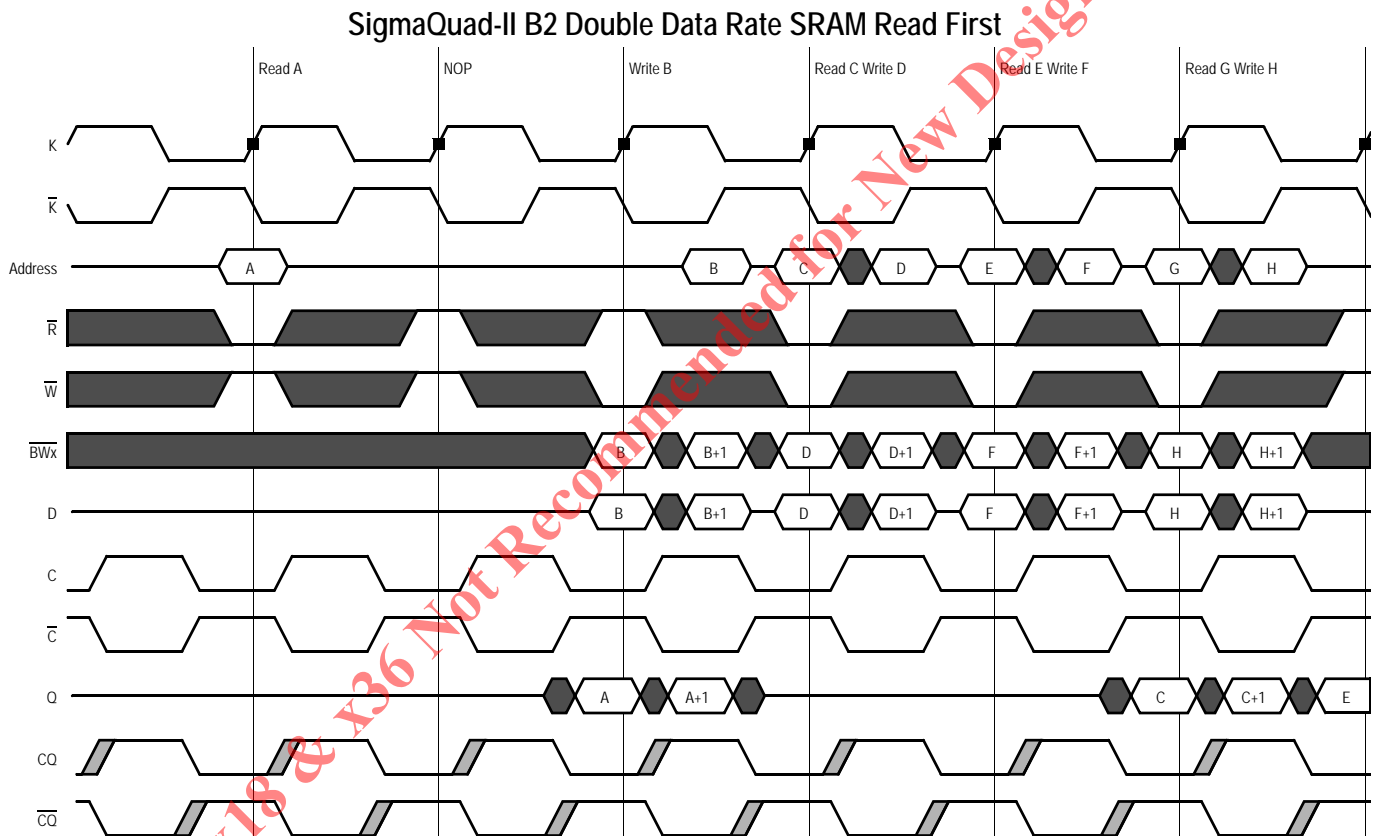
SigmaQuad-II B2 Double Data Rate SRAM Read First

Read A
NOP
Write B
Read C Write D
Read E Write F
Read G Write H

K
$\overline{K}$
Address
A
B
C
D
E
F
G
H
$\overline{R}$
$\overline{W}$
$\overline{BWx}$
B
B+1
D
D+1
F
F+1
H
H+1
D
B
B+1
D
D+1
F
F+1
H
H+1
C
$\overline{C}$
Q
A
A+1
C
C+1
E
CQ
$\overline{CQ}$

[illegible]18 & x36 Not Recommended for New Desig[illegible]